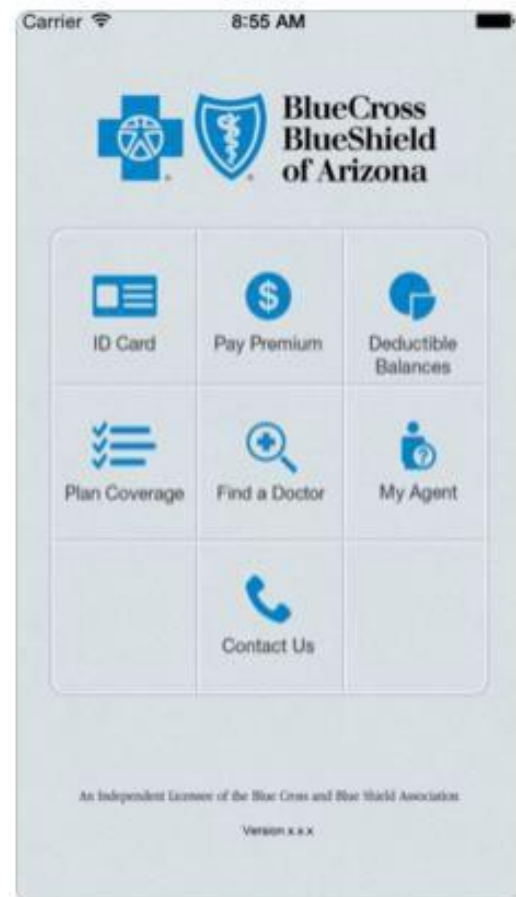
Carrier 8:55 AM

BlueCross BlueShield of Arizona

| ID Card | Pay Premium | Deductible Balances |
|---|---|---|
| Plan Coverage | Find a Doctor | My Agent |
| | Contact Us | |

An Independent Licensee of the Blue Cross and Blue Shield Association

Version x.x.x